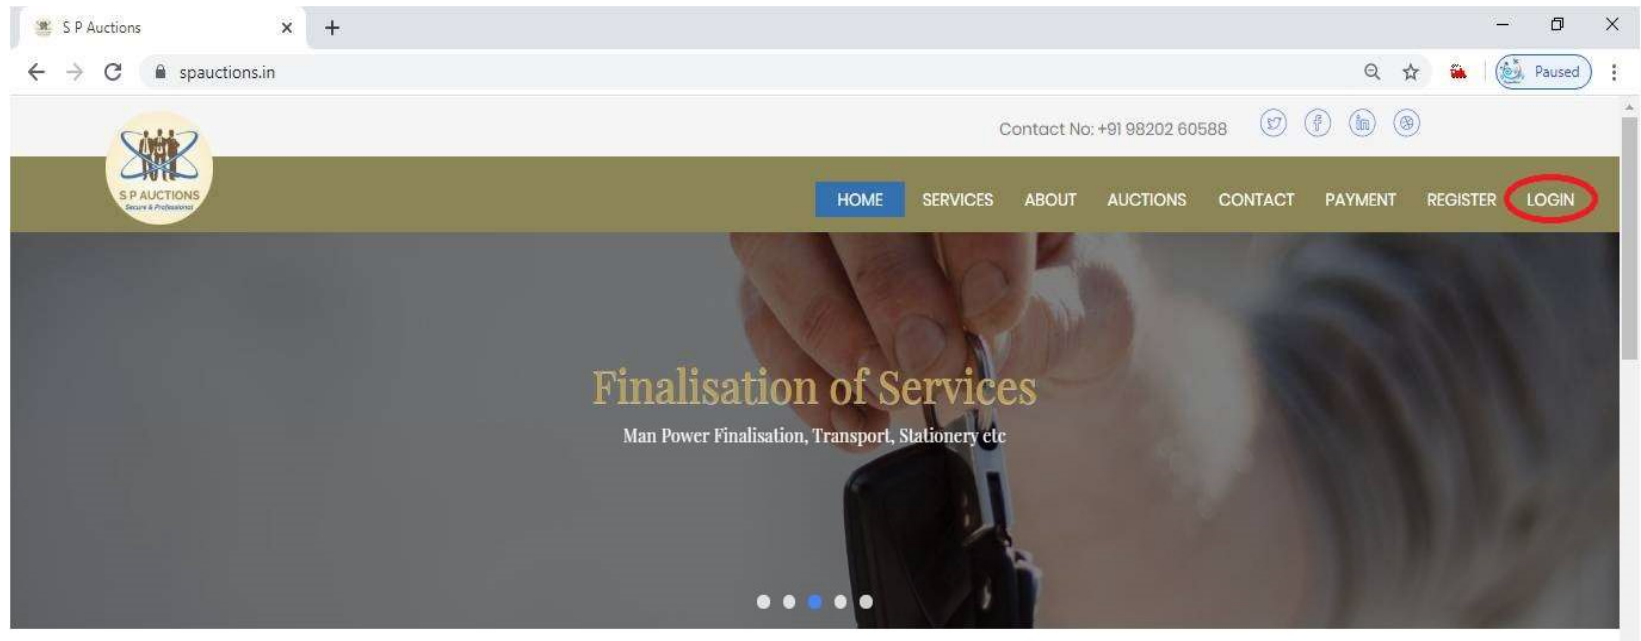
S P Auctions

spauctions.in

Paused

Contact No: +91 98202 60588

S P AUCTIONS
Secure & Professional

HOME SERVICES ABOUT AUCTIONS CONTACT PAYMENT REGISTER LOGIN

Finalisation of Services

Man Power Finalisation, Transport, Stationery etc